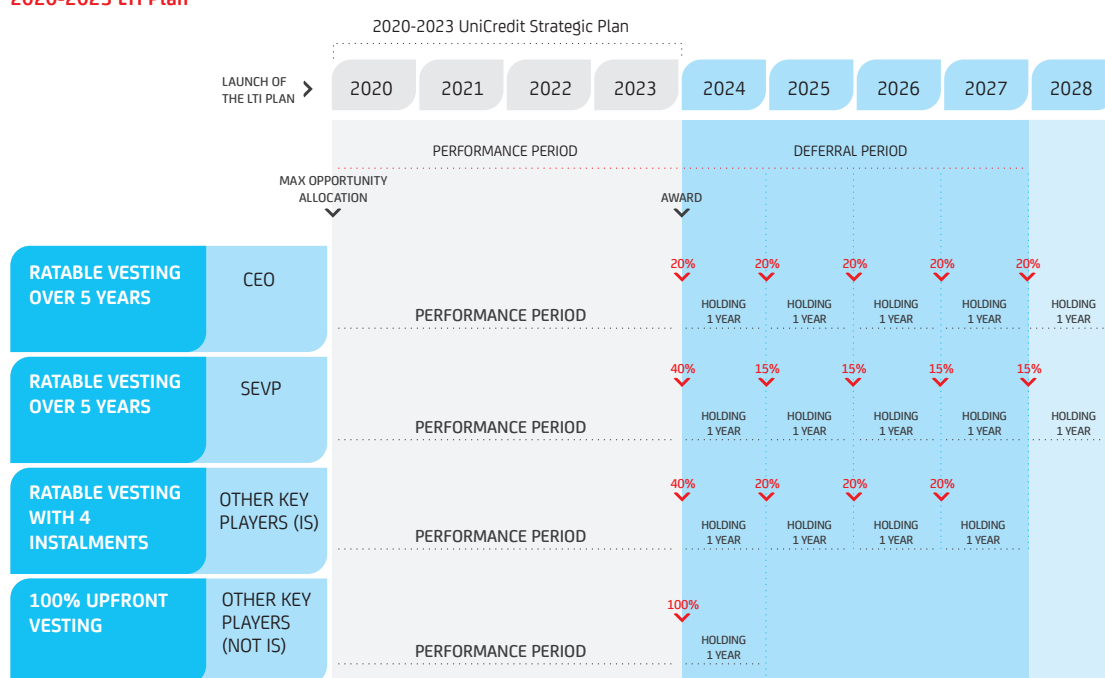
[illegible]

2020-2023 UniCredit Strategic Plan

LAUNCH OF THE LTI PLAN

| 2020 | 2021 | 2022 | 2023 | 2024 | 2025 | 2026 | 2027 | 2028 |
|---|---|---|---|---|---|---|---|---|

PERFORMANCE PERIOD

DEFERRAL PERIOD

MAX OPPORTUNITY ALLOCATION

AWARD

RATABLE VESTING OVER 5 YEARS

CEO

PERFORMANCE PERIOD

20% 20% 20% 20% 20%

HOLDING 1 YEAR HOLDING 1 YEAR HOLDING 1 YEAR HOLDING 1 YEAR HOLDING 1 YEAR

RATABLE VESTING OVER 5 YEARS

SEVP

PERFORMANCE PERIOD

40% 15% 15% 15% 15%

HOLDING 1 YEAR HOLDING 1 YEAR HOLDING 1 YEAR HOLDING 1 YEAR HOLDING 1 YEAR

RATABLE VESTING WITH 4 INSTALMENTS

OTHER KEY PLAYERS (IS)

PERFORMANCE PERIOD

40% 20% 20% 20%

HOLDING 1 YEAR HOLDING 1 YEAR HOLDING 1 YEAR HOLDING 1 YEAR

100% UPFRONT VESTING

OTHER KEY PLAYERS (NOT IS)

PERFORMANCE PERIOD

100%

HOLDING 1 YEAR